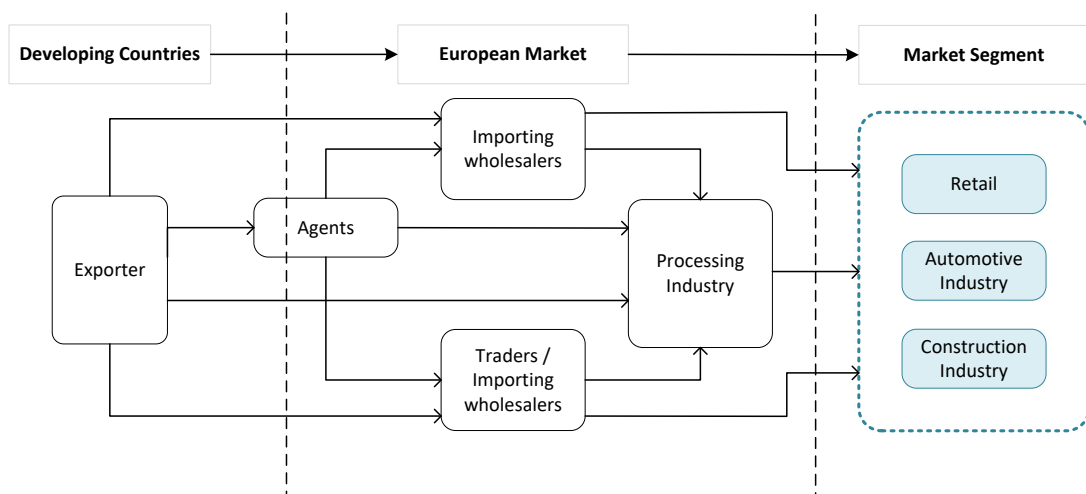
Developing Countries

European Market

Market Segment

Importing wholesalers

Agents

Exporter

Processing Industry

Traders / Importing wholesalers

Retail

Automotive Industry

Construction Industry